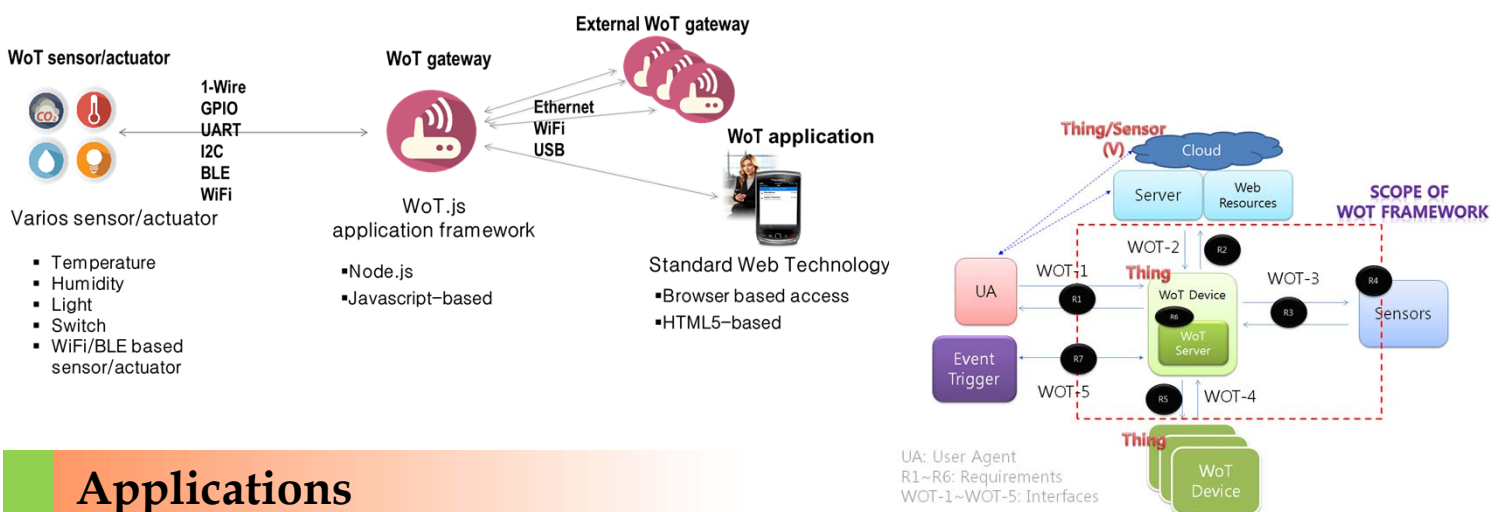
WoT sensor/actuator

$CO_2$

1-Wire
GPIO
UART
I2C
BLE
WiFi

Varios sensor/actuator

▪ Temperature
▪ Humidity
▪ Light
▪ Switch
▪ WiFi/BLE based sensor/actuator

WoT gateway

WoT.js
application framework

▪Node.js
▪Javascript-based

External WoT gateway

Ethernet
WiFi
USB

WoT application

Standard Web Technology
▪Browser based access
▪HTML5-based

Thing/Sensor
(V)

Cloud

Server

Web Resources

SCOPE OF WOT FRAMEWORK

WOT-2

R2

UA

WOT-1

Thing

R1

WoT Device

R6

WoT Server

WOT-3

R4

R3

Sensors

Event Trigger

R7

WOT-5

R5

WOT-4

Thing

WoT Device

UA: User Agent
R1~R6: Requirements
WOT-1~WOT-5: Interfaces

Applications